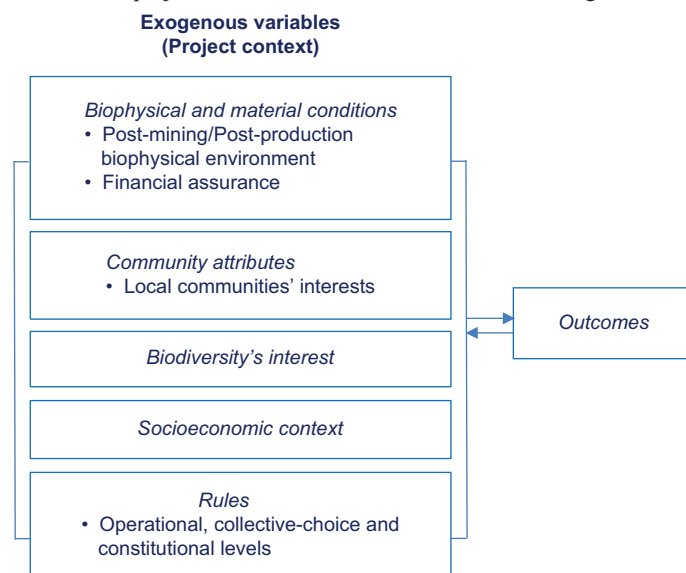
Exogenous variables
(Project context)

Biophysical and material conditions
• Post-mining/Post-production biophysical environment
• Financial assurance

Community attributes
• Local communities' interests

Biodiversity's interest

Socioeconomic context

Rules
• Operational, collective-choice and constitutional levels

Outcomes